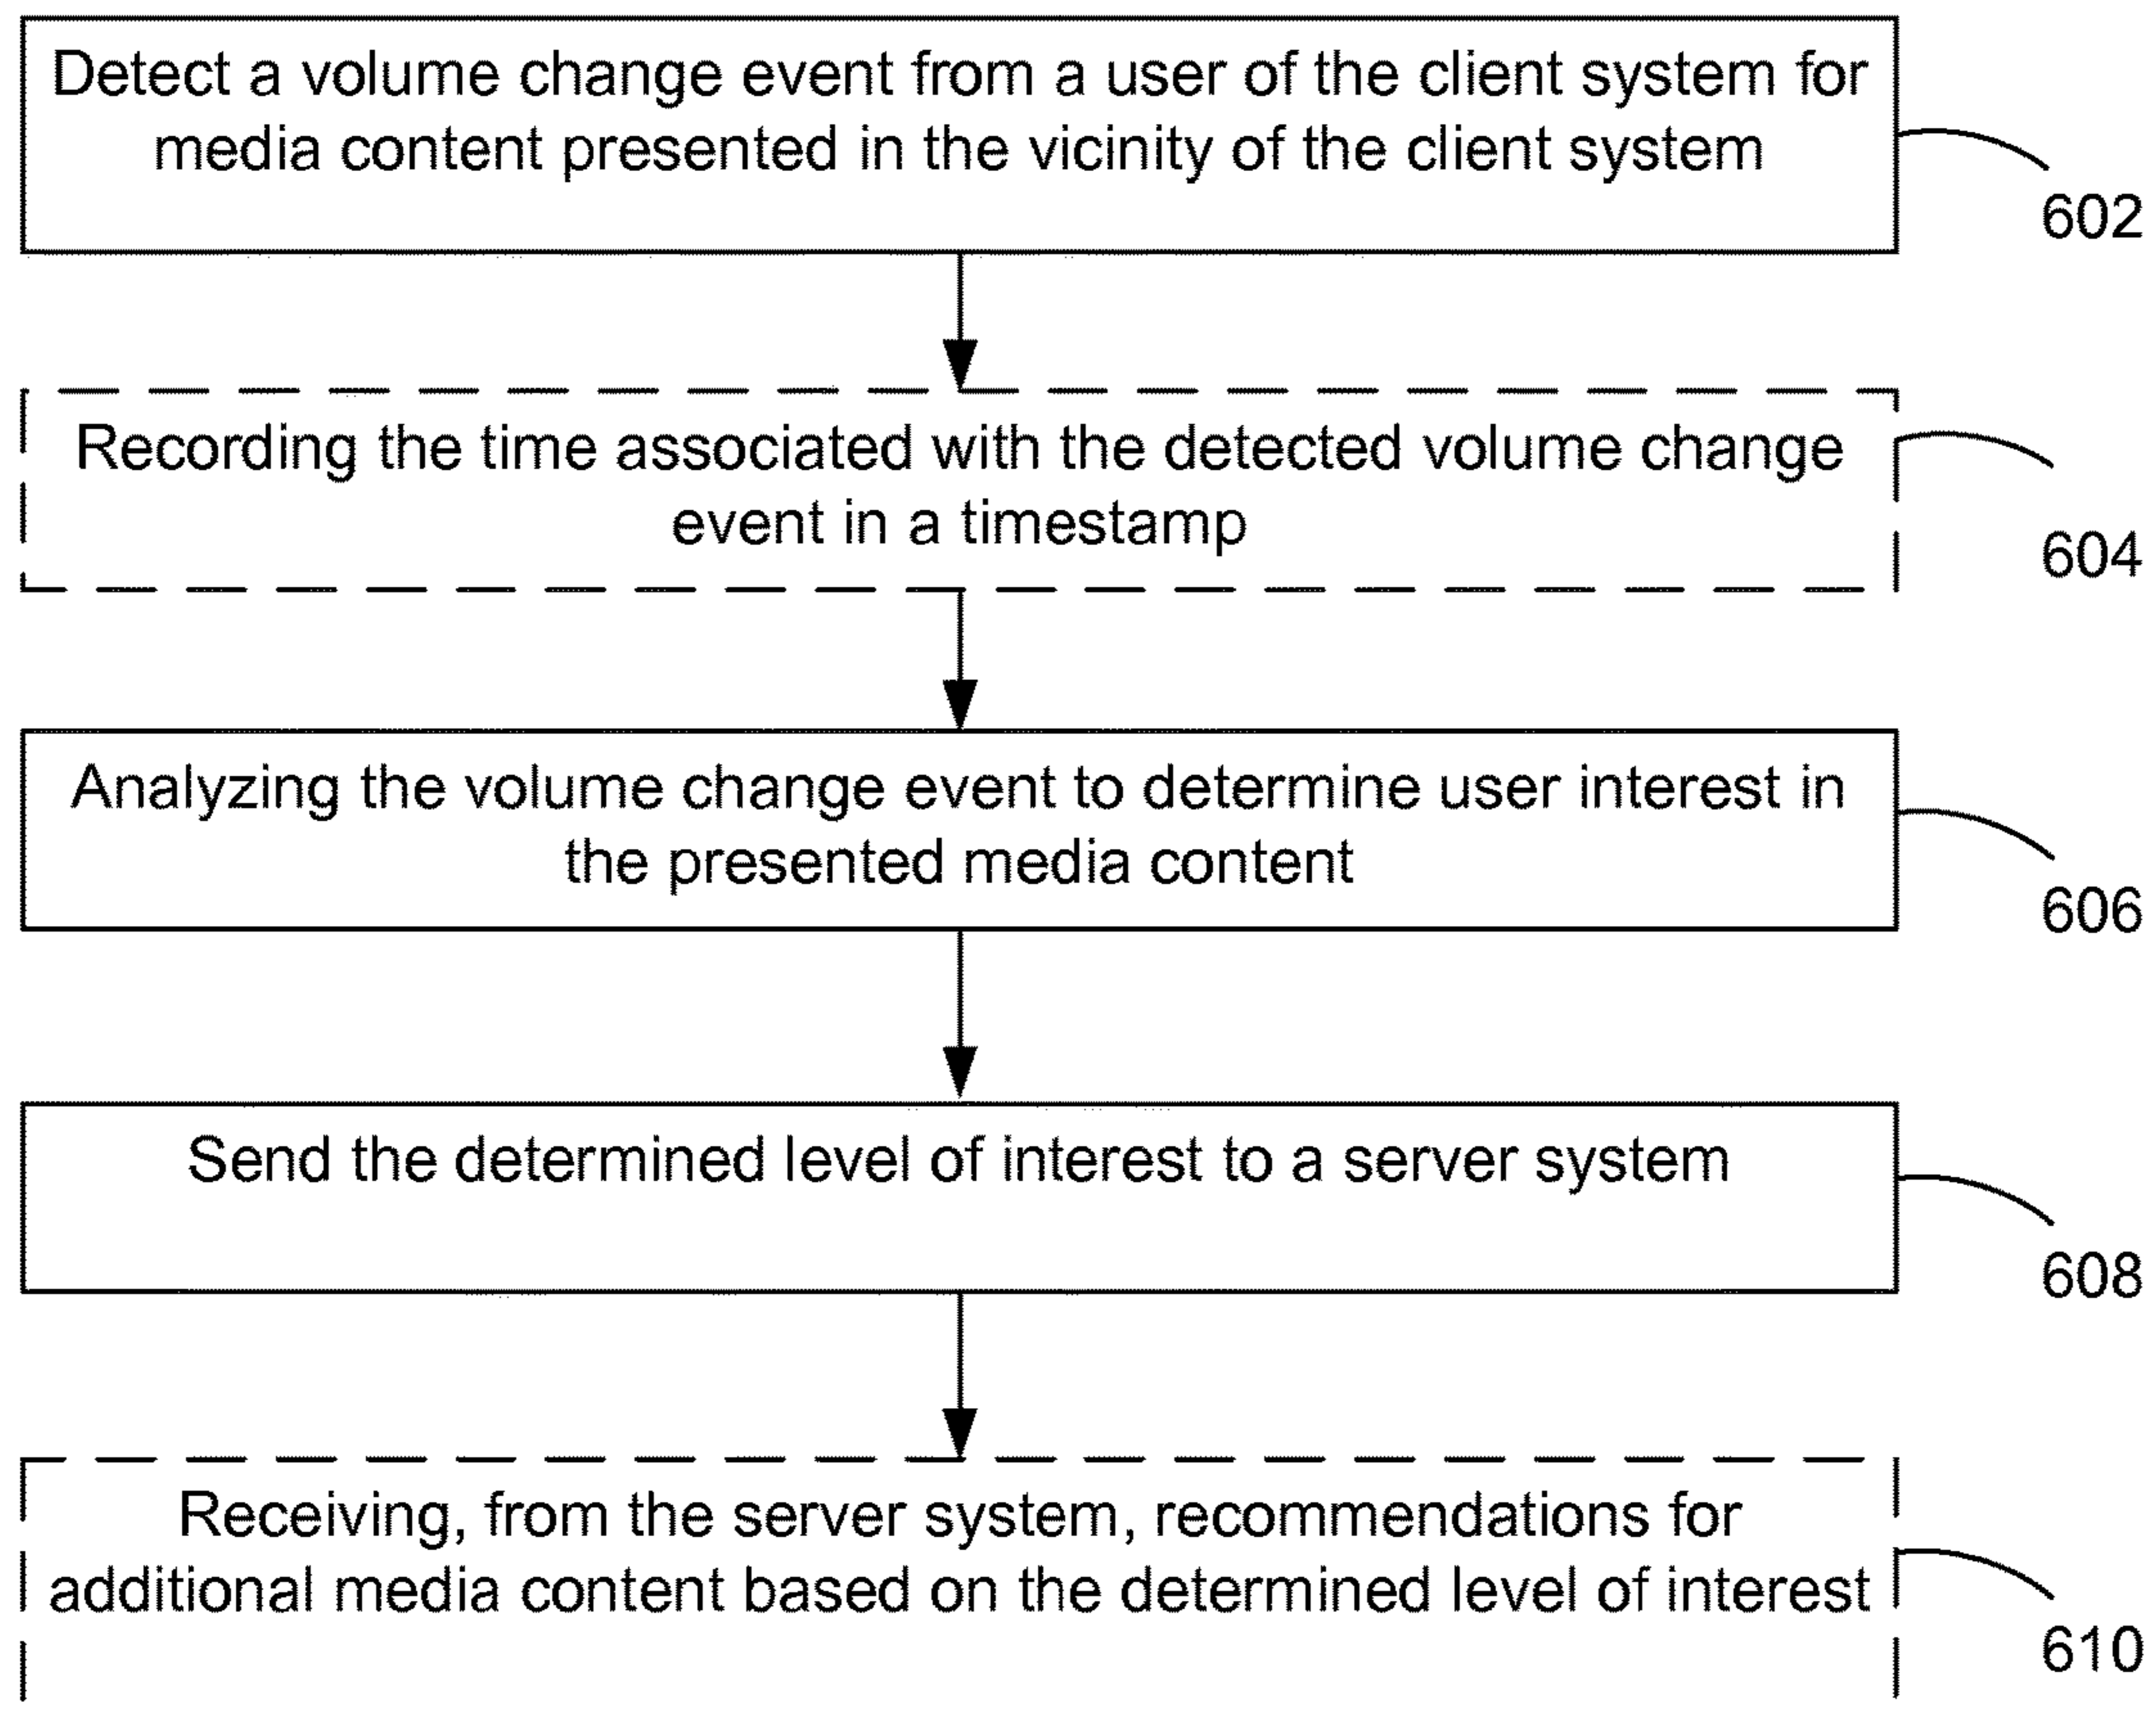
Detect a volume change event from a user of the client system for media content presented in the vicinity of the client system

602

Recording the time associated with the detected volume change event in a timestamp

604

Analyzing the volume change event to determine user interest in the presented media content

606

Send the determined level of interest to a server system

608

Receiving, from the server system, recommendations for additional media content based on the determined level of interest

610